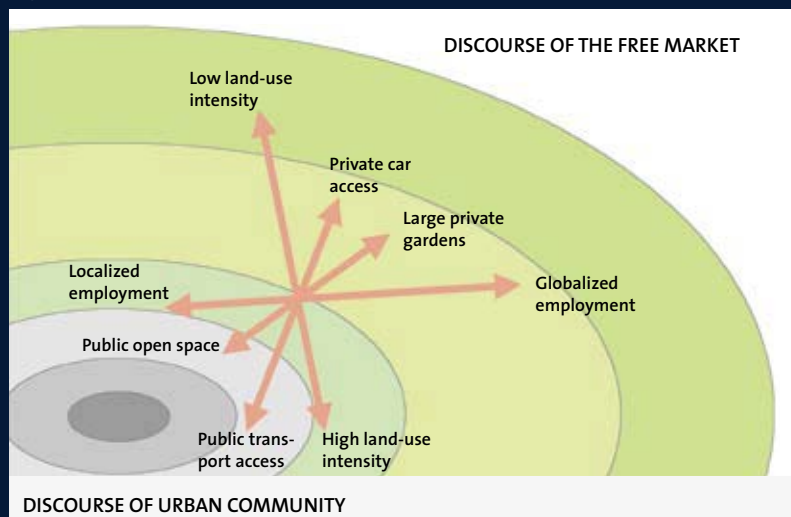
DISCOURSE OF THE FREE MARKET

Low land-use intensity

Private car access

Large private gardens

Localized employment

Globalized employment

Public open space

Public transport access

High land-use intensity

DISCOURSE OF URBAN COMMUNITY